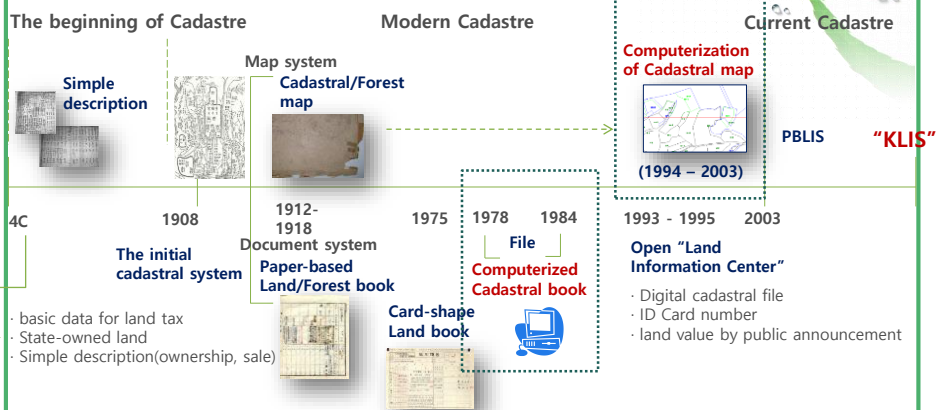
The beginning of Cadastre

Modern Cadastre

Current Cadastre

Simple description

Map system

Cadastral/Forest map

Computerization of Cadastral map

(1994 – 2003)

PBLIS

"KLIS"

4C

1908

1912-1918

1975

1978

1984

1993 - 1995

2003

The initial cadastral system

Document system

Paper-based Land/Forest book

File

Computerized Cadastral book

Open "Land Information Center"

Card-shape Land book

· basic data for land tax
· State-owned land
· Simple description(ownership, sale)

· Digital cadastral file
· ID Card number
· land value by public announcement